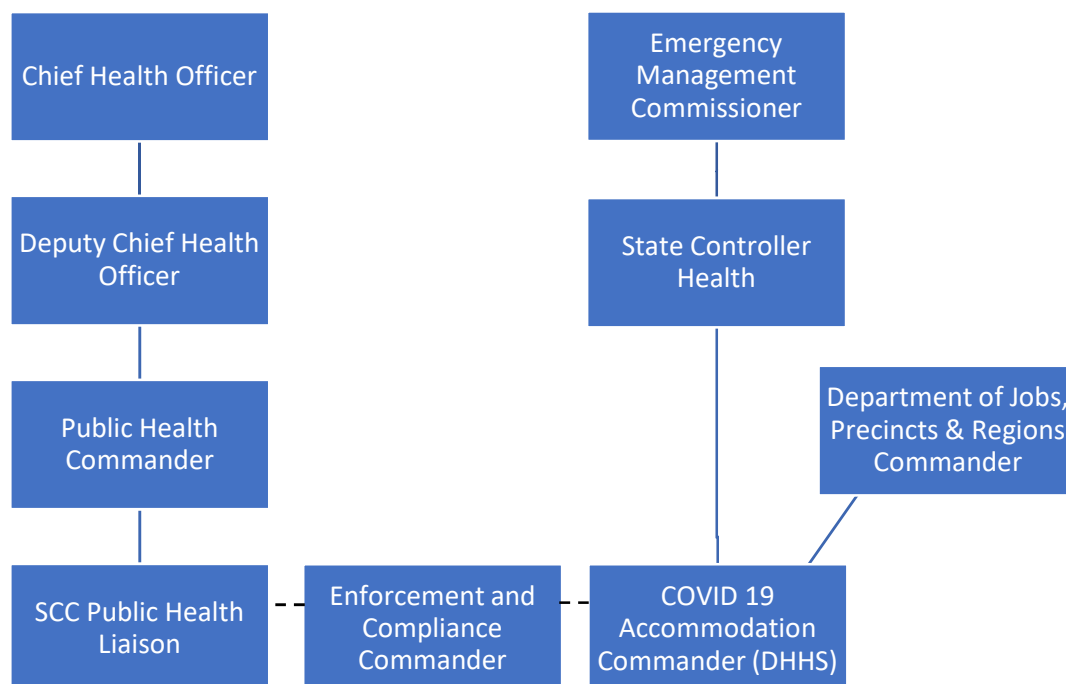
Chief Health Officer

Deputy Chief Health Officer

Public Health Commander

SCC Public Health Liaison

Enforcement and Compliance Commander

Emergency Management Commissioner

State Controller Health

Department of Jobs, Precincts & Regions Commander

COVID 19 Accommodation Commander (DHHS)